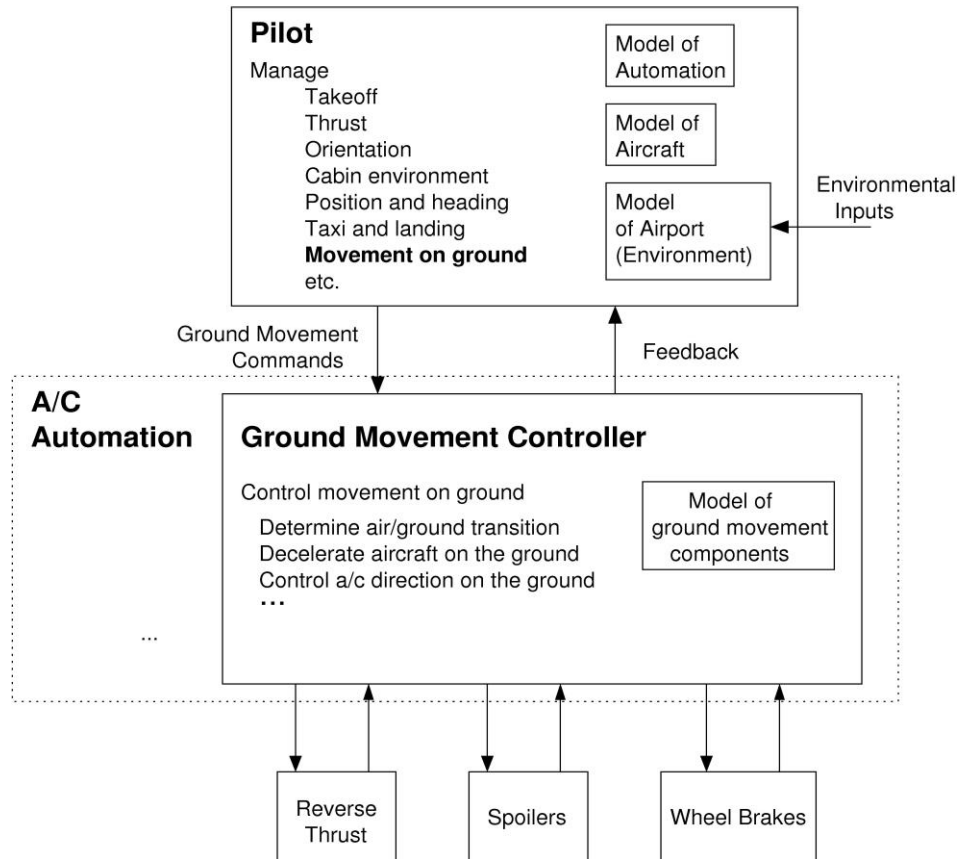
Pilot

Manage
Takeoff
Thrust
Orientation
Cabin environment
Position and heading
Taxi and landing
**Movement on ground**
etc.

Model of Automation

Model of Aircraft

Model of Airport (Environment)

Environmental Inputs

Ground Movement Commands

Feedback

A/C Automation

Ground Movement Controller

Control movement on ground
Determine air/ground transition
Decelerate aircraft on the ground
Control a/c direction on the ground
…

Model of ground movement components

...

Reverse Thrust

Spoilers

Wheel Brakes